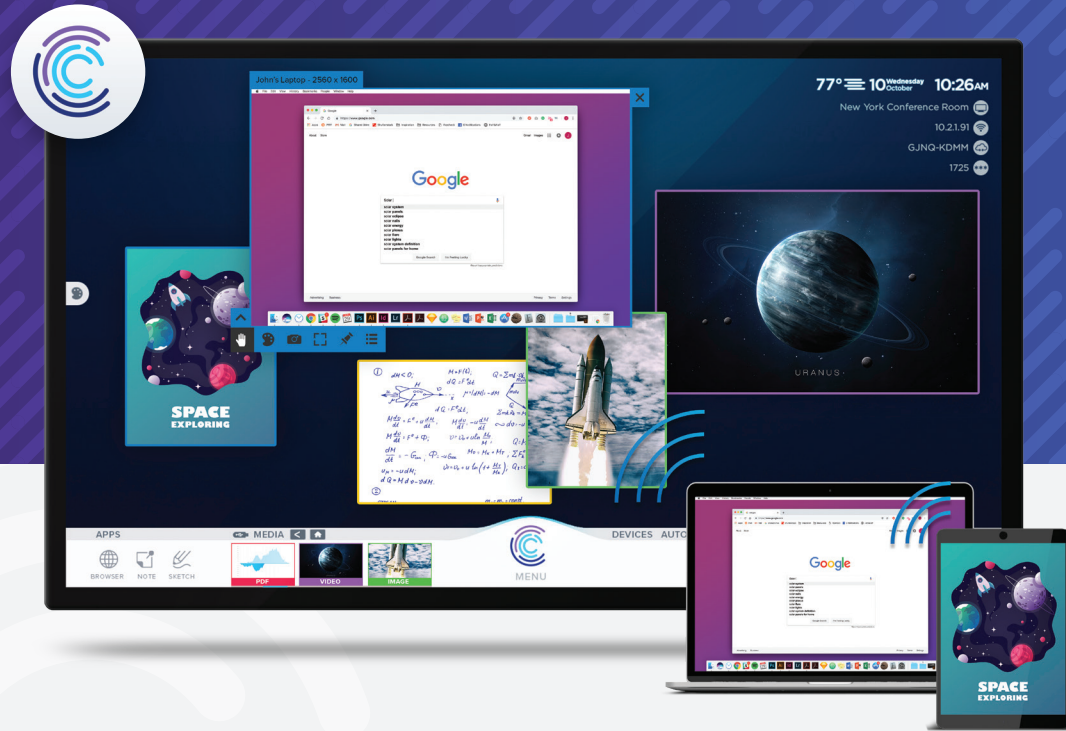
John's Laptop - 2560 x 1600

77° 10 Wednesday October 10:26AM

New York Conference Room

10.2.1.91

GJNQ-KDMM

1725

Google

solar |

solar system
solar panels
solar eclipse
solar calls
solar energy
solar planets
solar fires
solar lights
solar system definition
solar panels for home

Google Search
I'm Feeling Lucky

SPACE
EXPLORING

URANUS

APPS
MEDIA
DEVICES AUTO

BROWSER NOTE SKETCH

PDF VIDEO IMAGE

MENU

Google

SPACE
EXPLORING